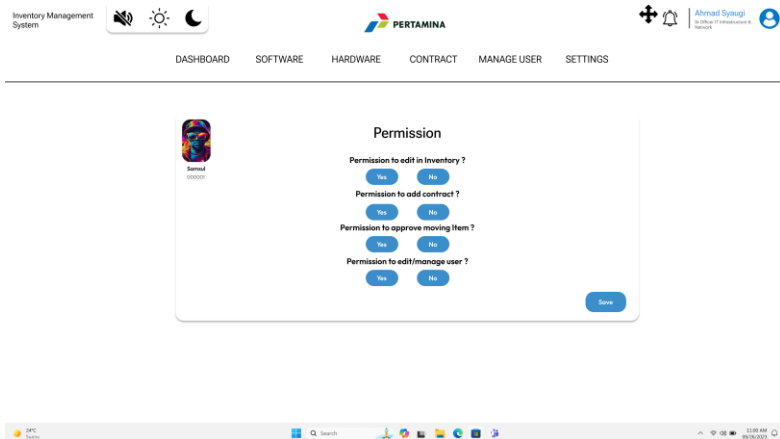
Inventory Management System

PERTAMINA

Ahmad Syaugi
Sr Officer IT Infrastructure & Network

DASHBOARD SOFTWARE HARDWARE CONTRACT MANAGE USER SETTINGS

Samsul
000001

Permission

Permission to edit in Inventory ?
Yes No

Permission to add contract ?
Yes No

Permission to approve moving Item ?
Yes No

Permission to edit/manage user ?
Yes No

Save

24°C
Sunny

Search

11:00 AM
09/26/2023